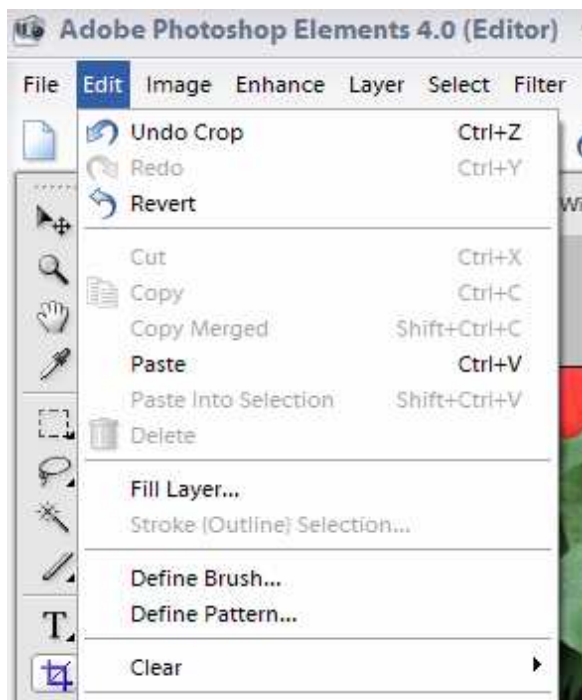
Adobe Photoshop Elements 4.0 (Editor)

File Edit Image Enhance Layer Select Filter

Undo Crop Ctrl+Z
Redo Ctrl+Y
Revert

Cut Ctrl+X
Copy Ctrl+C
Copy Merged Shift+Ctrl+C
Paste Ctrl+V
Paste Into Selection Shift+Ctrl+V
Delete

Fill Layer...
Stroke (Outline) Selection...

Define Brush...
Define Pattern...

Clear

T